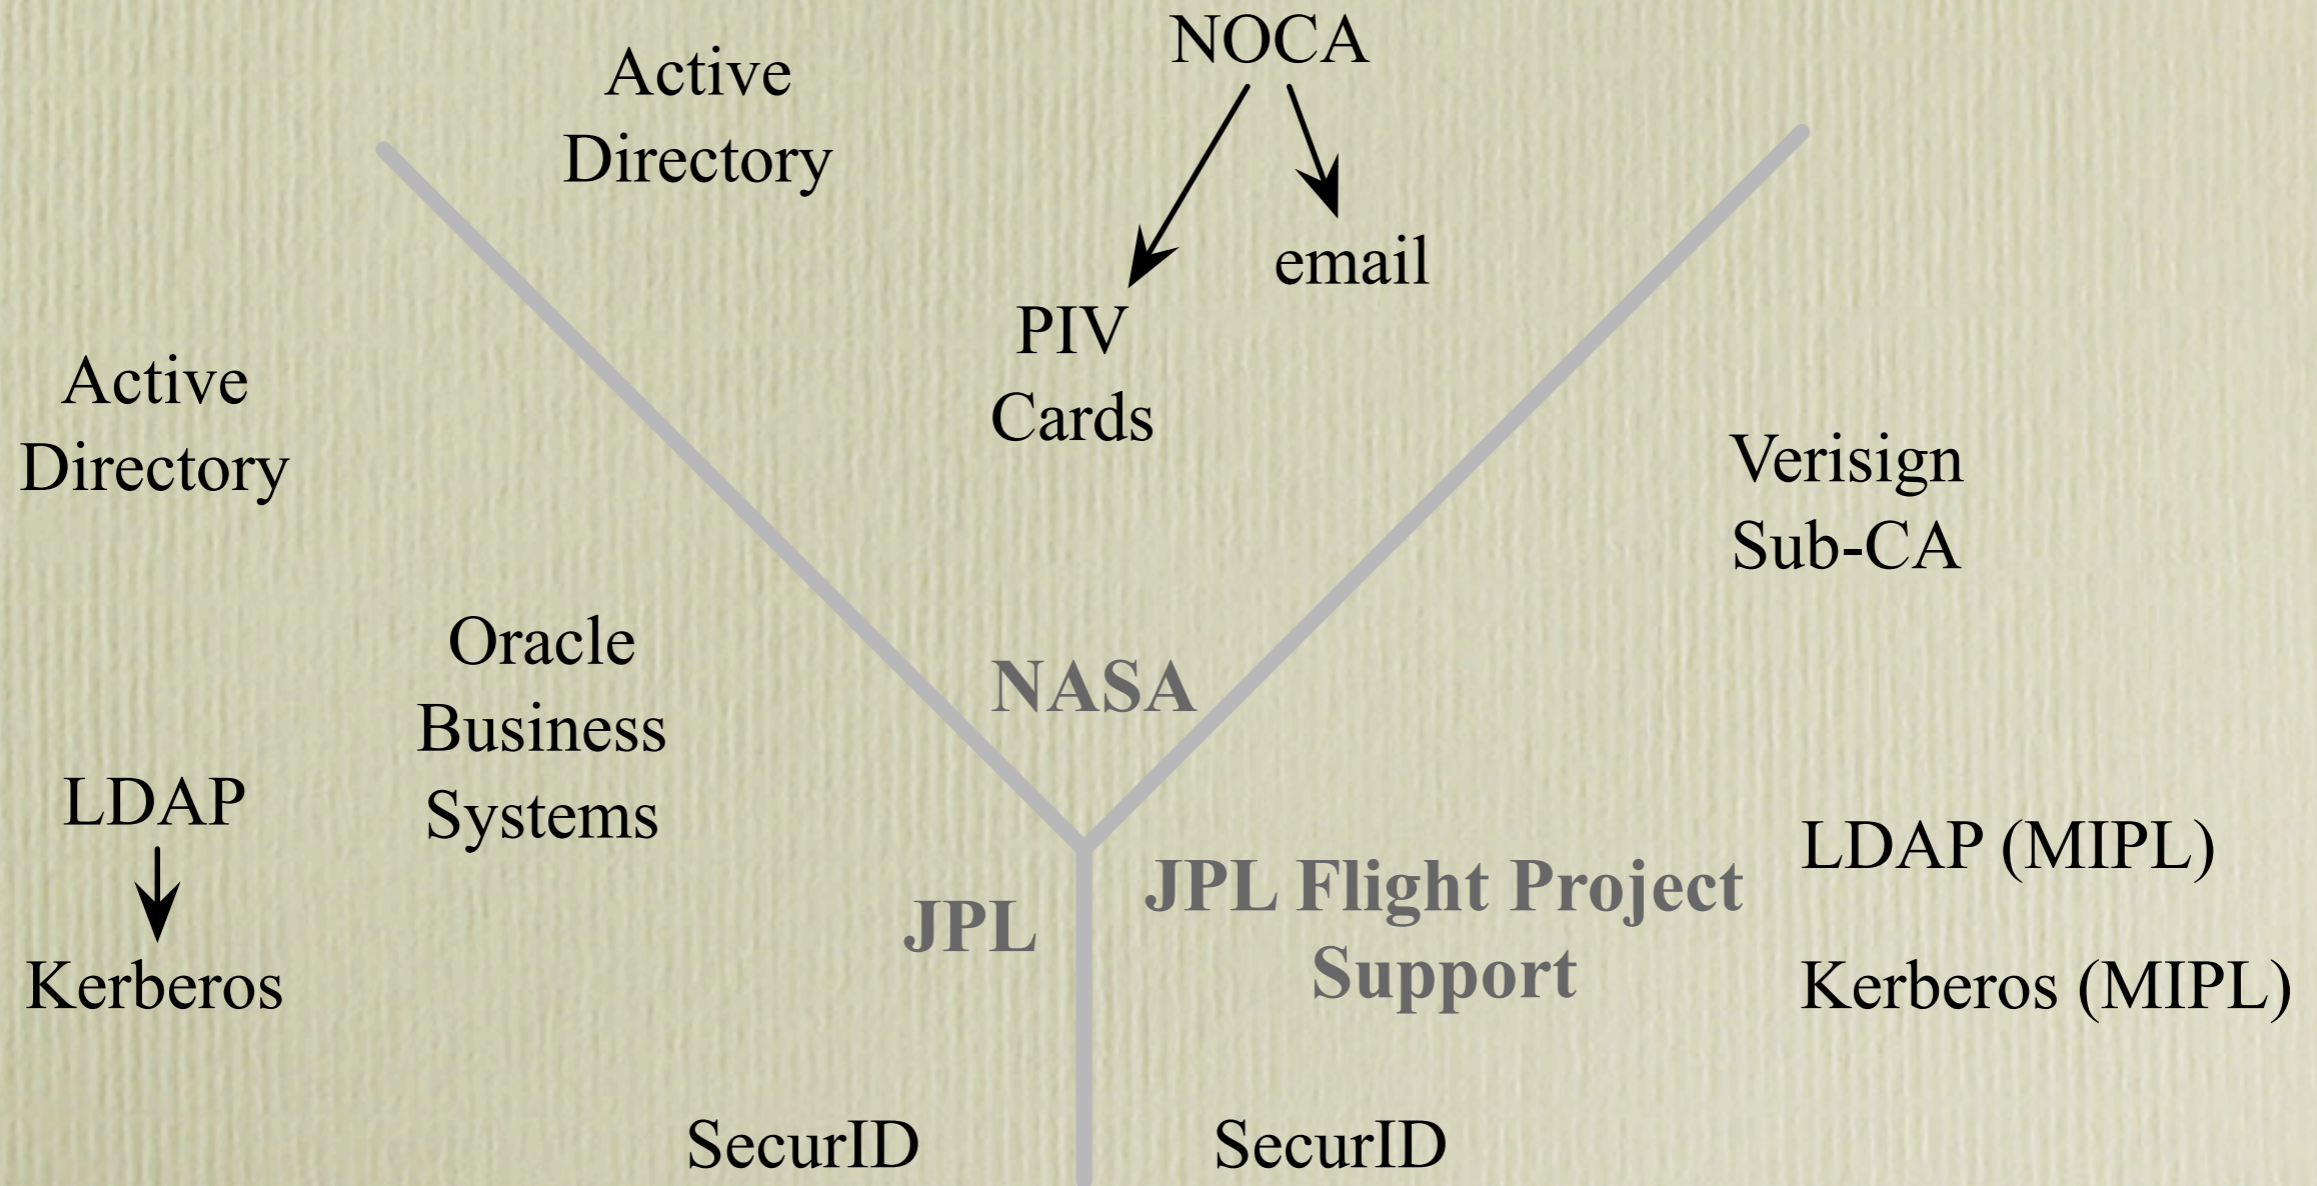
NOCA

Active Directory

email

PIV Cards

Active Directory

Verisign Sub-CA

Oracle Business Systems

NASA

LDAP

Kerberos

JPL

JPL Flight Project Support

LDAP (MIPL)

Kerberos (MIPL)

SecurID

SecurID